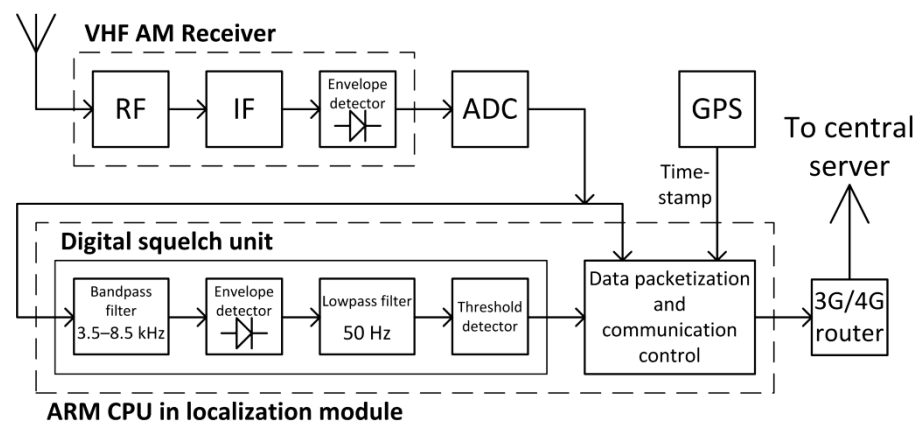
VHF AM Receiver

RF

IF

Envelope detector

ADC

GPS

To central server

Time-stamp

Digital squelch unit

Bandpass filter 3.5–8.5 kHz

Envelope detector

Lowpass filter 50 Hz

Threshold detector

Data packetization and communication control

3G/4G router

ARM CPU in localization module